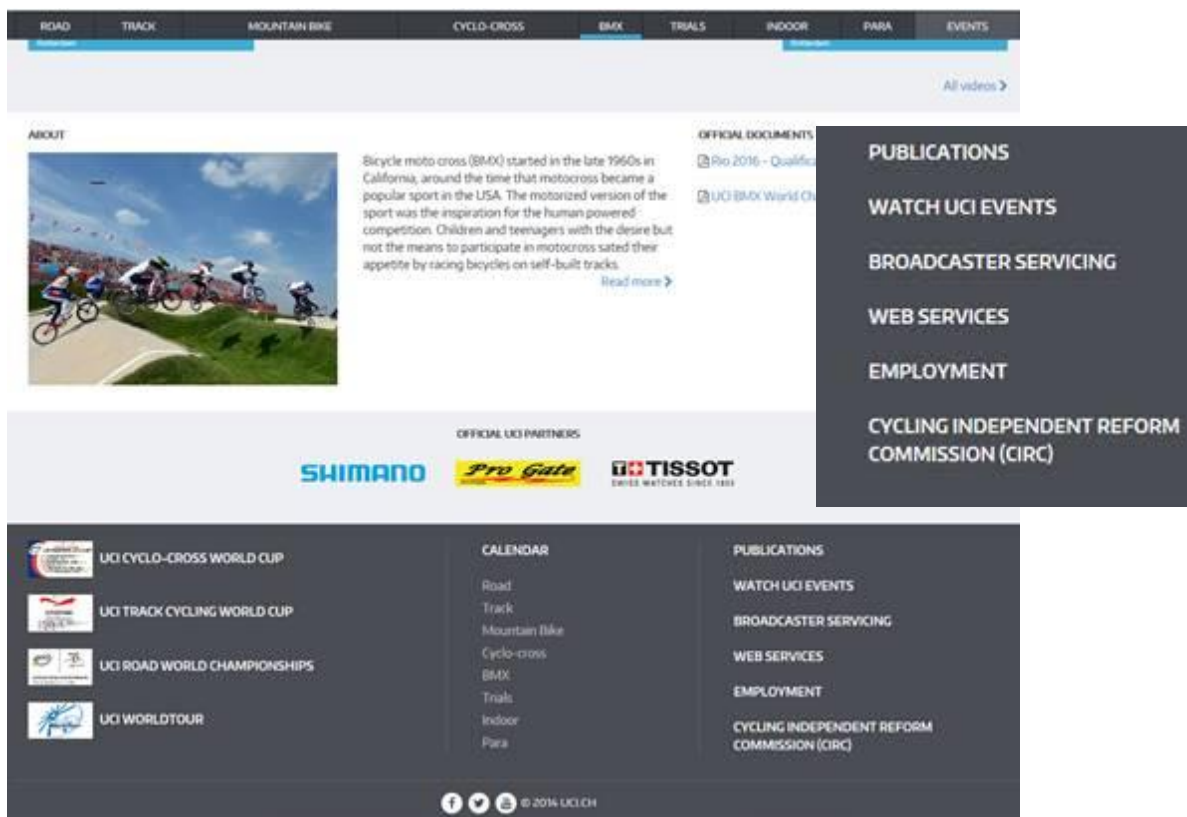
ROAD TRACK MOUNTAIN BIKE CYCLO-CROSS BMX TRIALS INDOOR PARA EVENTS

All videos ›

ABOUT

Bicycle moto cross (BMX) started in the late 1960s in California, around the time that motocross became a popular sport in the USA. The motorized version of the sport was the inspiration for the human powered competition. Children and teenagers with the desire but not the means to participate in motocross sated their appetite by racing bicycles on self-built tracks.

Read more ›

OFFICIAL DOCUMENTS

Rio 2016 - Qualifica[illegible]

UCI BMX World Ch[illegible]

PUBLICATIONS

WATCH UCI EVENTS

BROADCASTER SERVICING

WEB SERVICES

EMPLOYMENT

CYCLING INDEPENDENT REFORM COMMISSION (CIRC)

OFFICIAL UCI PARTNERS

SHIMANO Pro Gate TISSOT SWISS WATCHES SINCE 1853

UCI CYCLO-CROSS WORLD CUP

UCI TRACK CYCLING WORLD CUP

UCI ROAD WORLD CHAMPIONSHIPS

UCI WORLDTOUR

CALENDAR

Road

Track

Mountain Bike

Cyclo-cross

BMX

Trials

Indoor

Para

PUBLICATIONS

WATCH UCI EVENTS

BROADCASTER SERVICING

WEB SERVICES

EMPLOYMENT

CYCLING INDEPENDENT REFORM COMMISSION (CIRC)

© 2014 UCI.CH